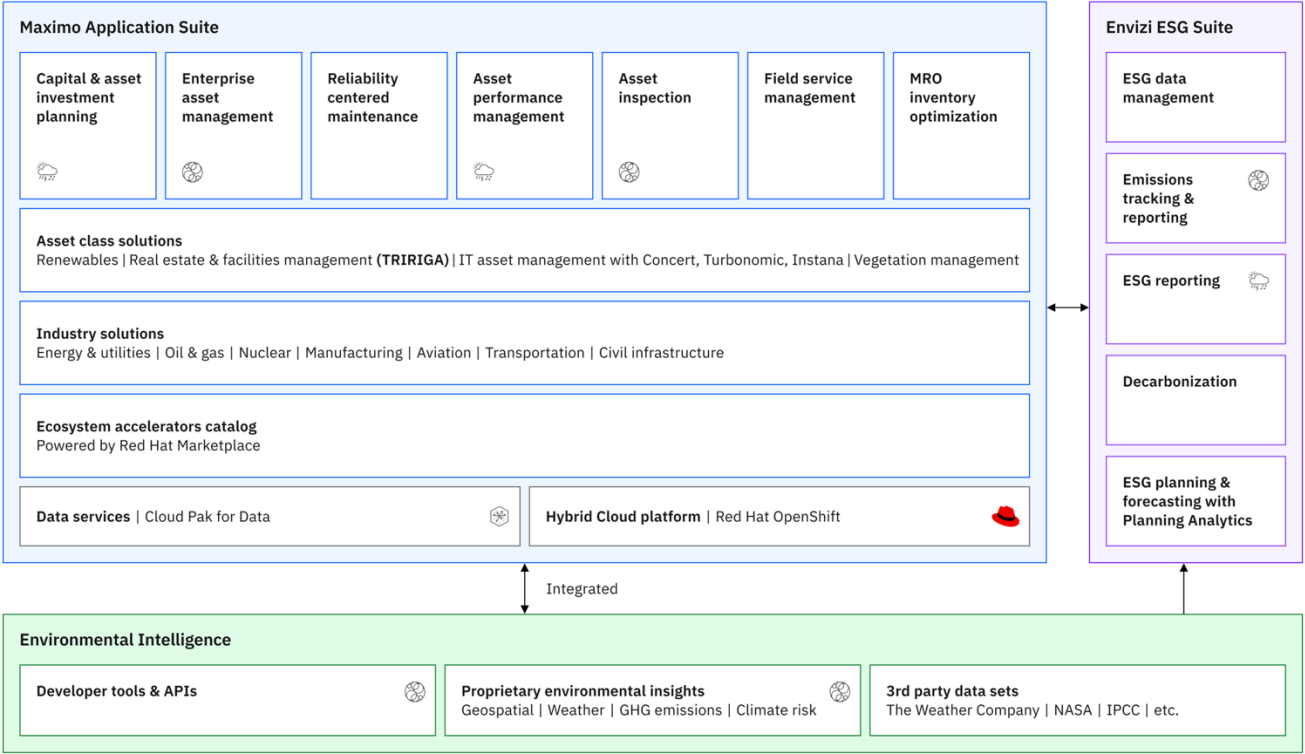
Maximo Application Suite

Capital & asset investment planning

Enterprise asset management

Reliability centered maintenance

Asset performance management

Asset inspection

Field service management

MRO inventory optimization

Asset class solutions
Renewables | Real estate & facilities management (TRIRIGA) | IT asset management with Concert, Turbonomic, Instana | Vegetation management

Industry solutions
Energy & utilities | Oil & gas | Nuclear | Manufacturing | Aviation | Transportation | Civil infrastructure

Ecosystem accelerators catalog
Powered by Red Hat Marketplace

Data services | Cloud Pak for Data

Hybrid Cloud platform | Red Hat OpenShift

Envizi ESG Suite

ESG data management

Emissions tracking & reporting

ESG reporting

Decarbonization

ESG planning & forecasting with Planning Analytics

Integrated

Environmental Intelligence

Developer tools & APIs

Proprietary environmental insights
Geospatial | Weather | GHG emissions | Climate risk

3rd party data sets
The Weather Company | NASA | IPCC | etc.